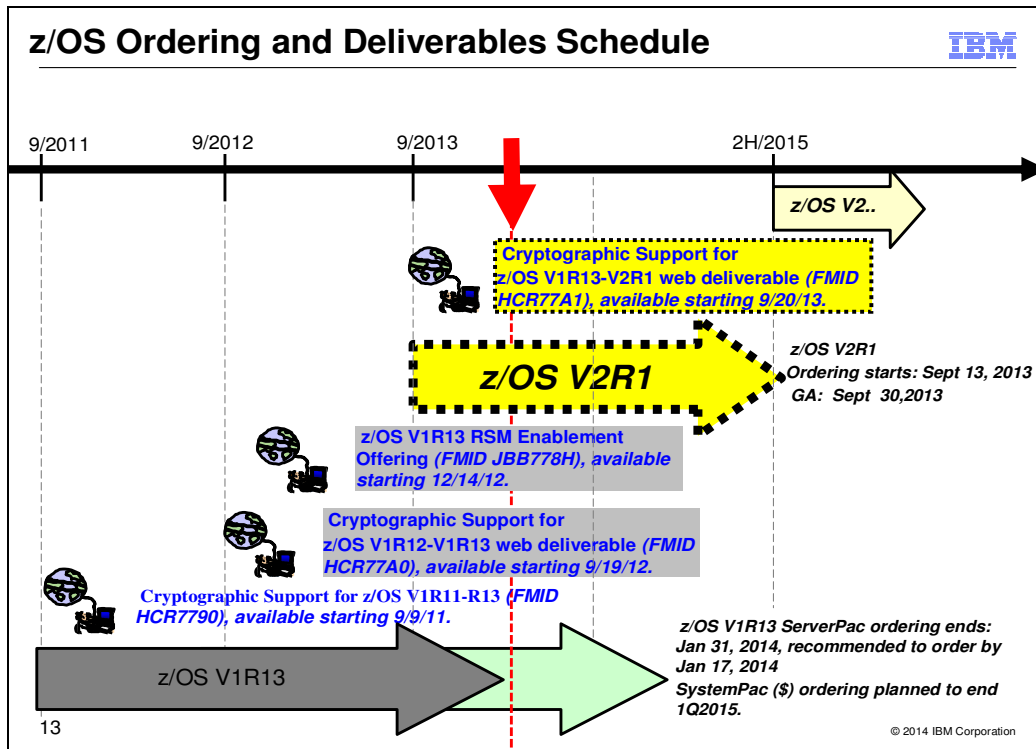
z/OS Ordering and Deliverables Schedule

IBM

9/2011

9/2012

9/2013

2H/2015

z/OS V2..

Cryptographic Support for z/OS V1R13-V2R1 web deliverable *(FMID HCR77A1), available starting 9/20/13.*

z/OS V2R1

z/OS V2R1
Ordering starts: Sept 13, 2013
GA: Sept 30,2013

z/OS V1R13 RSM Enablement Offering *(FMID JBB778H), available starting 12/14/12.*

Cryptographic Support for z/OS V1R12-V1R13 web deliverable *(FMID HCR77A0), available starting 9/19/12.*

Cryptographic Support for z/OS V1R11-R13 *(FMID HCR7790), available starting 9/9/11.*

z/OS V1R13

z/OS V1R13 ServerPac ordering ends: Jan 31, 2014, recommended to order by Jan 17, 2014
SystemPac ($) ordering planned to end 1Q2015.

13

© 2014 IBM Corporation